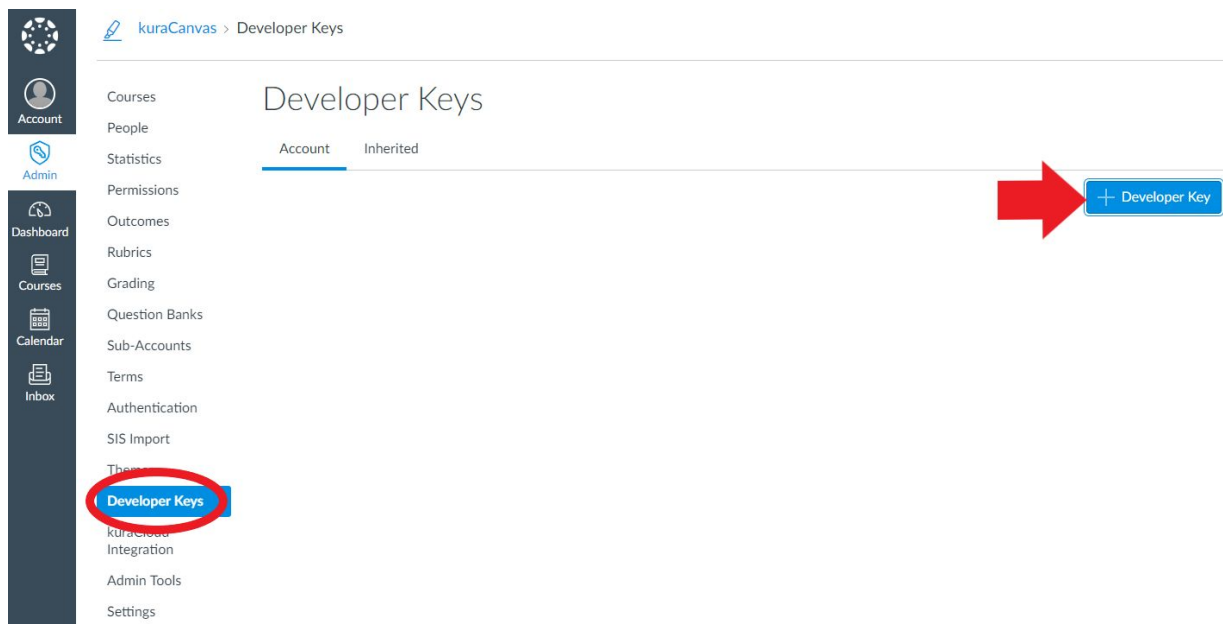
Account
Admin
Dashboard
Courses
Calendar
Inbox

kuraCanvas > Developer Keys

Courses
People
Statistics
Permissions
Outcomes
Rubrics
Grading
Question Banks
Sub-Accounts
Terms
Authentication
SIS Import
Them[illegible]
Developer Keys
kura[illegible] Integration
Admin Tools
Settings

Developer Keys

Account Inherited

+ Developer Key